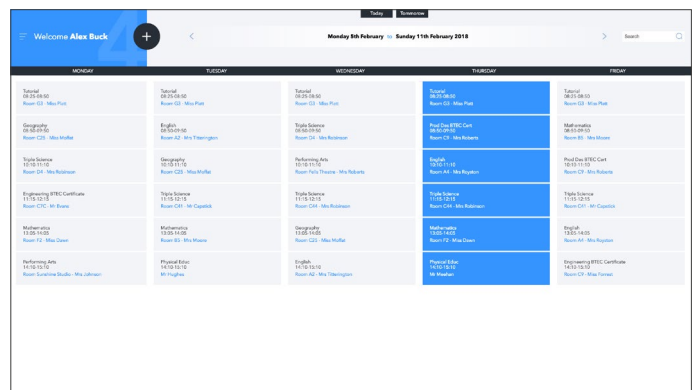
Today Tomorrow

Welcome Alex Buck

Monday 5th February to Sunday 11th February 2018

Search

| MONDAY | TUESDAY | WEDNESDAY | THURSDAY | FRIDAY |
|---|---|---|---|---|
| Tutorial 08:25-08:50 Room G3 - Miss Platt | Tutorial 08:25-08:50 Room G3 - Miss Platt | Tutorial 08:25-08:50 Room G3 - Miss Platt | Tutorial 08:25-08:50 Room G3 - Miss Platt | Tutorial 08:25-08:50 Room G3 - Miss Platt |
| Geography 08:50-09:50 Room C25 - Miss Moffat | English 08:50-09:50 Room A2 - Mrs Titterington | Triple Science 08:50-09:50 Room C4 - Mr Robinson | Prod Des BTEC Cert 08:50-09:50 Room C9 - Mrs Roberts | Mathematics 08:50-09:50 Room B5 - Mrs Moore |
| Triple Science 10:10-11:10 Room C4 - Mr Robinson | Geography 10:10-11:10 Room C25 - Miss Moffat | Performing Arts 10:10-11:10 Room Falls Theatre - Mrs Roberts | English 10:10-11:10 Room A4 - Mrs Royston | Prod Des BTEC Cert 10:10-11:10 Room C9 - Mrs Roberts |
| Engineering BTEC Certificate 11:15-12:15 Room C1C - Mr Evans | Triple Science 11:15-12:15 Room C41 - Mr Capstick | Triple Science 11:15-12:15 Room C44 - Mr Robinson | Triple Science 11:15-12:15 Room C44 - Mrs Robinson | Triple Science 11:15-12:15 Room C41 - Mr Capstick |
| Mathematics 13:05-14:05 Room F2 - Miss Dawn | Mathematics 13:05-14:05 Room B5 - Mrs Moore | Geography 13:05-14:05 Room C25 - Miss Moffat | Mathematics 13:05-14:05 Room F2 - Miss Dawn | English 13:05-14:05 Room A4 - Mrs Royston |
| Performing Arts 14:10-15:10 Room Sunshine Studio - Mrs Johnson | Physical Educ 14:10-15:10 Mr Hughes | English 14:10-15:10 Room A2 - Mrs Titterington | Physical Educ 14:10-15:10 Mr Meehan | Engineering BTEC Certificate 14:10-15:10 Room C9 - Miss Forrest |